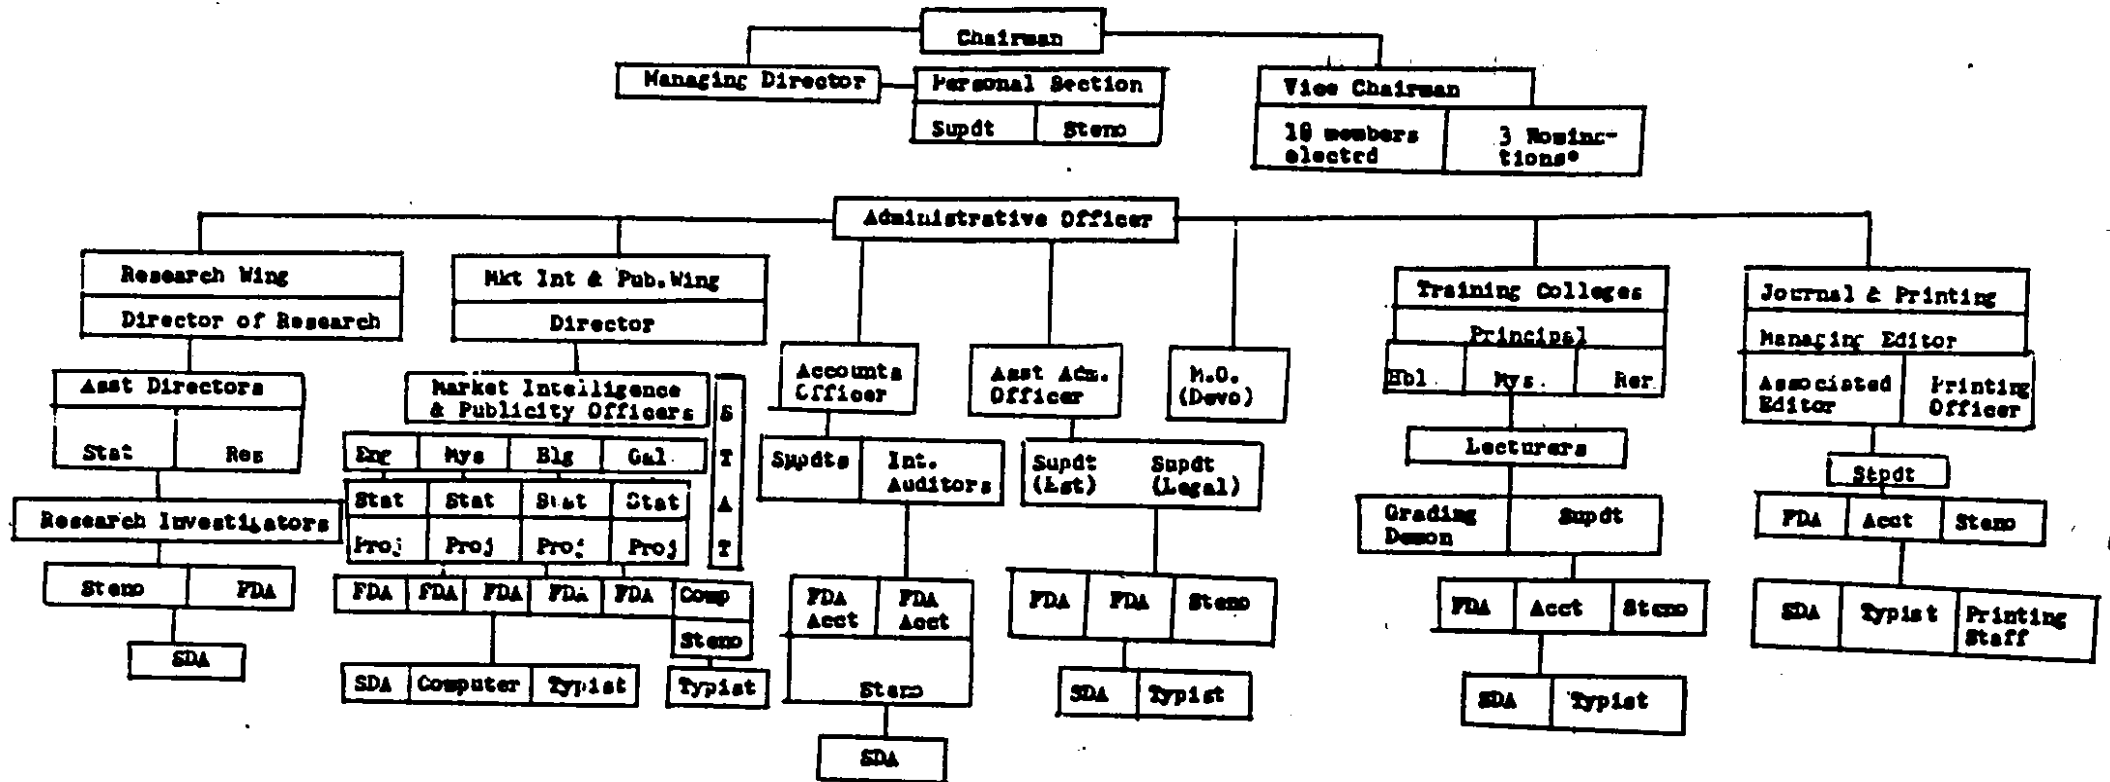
Chairman

Managing Director

Personal Section

Supdt
Steno

Vice Chairman

10 members electrd
3 Nominations*

Administrative Officer

Research Wing
Director of Research
Asst Directors
Stat
Res
Research Investigators
Steno
FDA
SDA

Mkt Int & Pub.Wing
Director
Market Intelligence & Publicity Officers
Eng
Mys
Blg
Gul
Stat
Stat
Stat
Stat
Proj
Proj
Proj
Proj
S T A T
FDA
FDA
FDA
FDA
FDA
Comp
Steno
SDA
Computer
Typist
Typist

Accounts Officer
Supdts
Int. Auditors
FDA Acct
FDA Acct
Steno
SDA

Asst Adm. Officer
Supdt (Est)
Supdt (Legal)
FDA
FDA
Steno
SDA
Typist

M.O. (Devo)

Training Colleges
Principal
Hbl
Mys.
Rer
Lecturers
Grading Demon
Supdt
FDA
Acct
Steno
SDA
Typist

Journal & Printing
Managing Editor
Associated Editor
Printing Officer
Supdt
FDA
Acct
Steno
SDA
Typist
Printing Staff